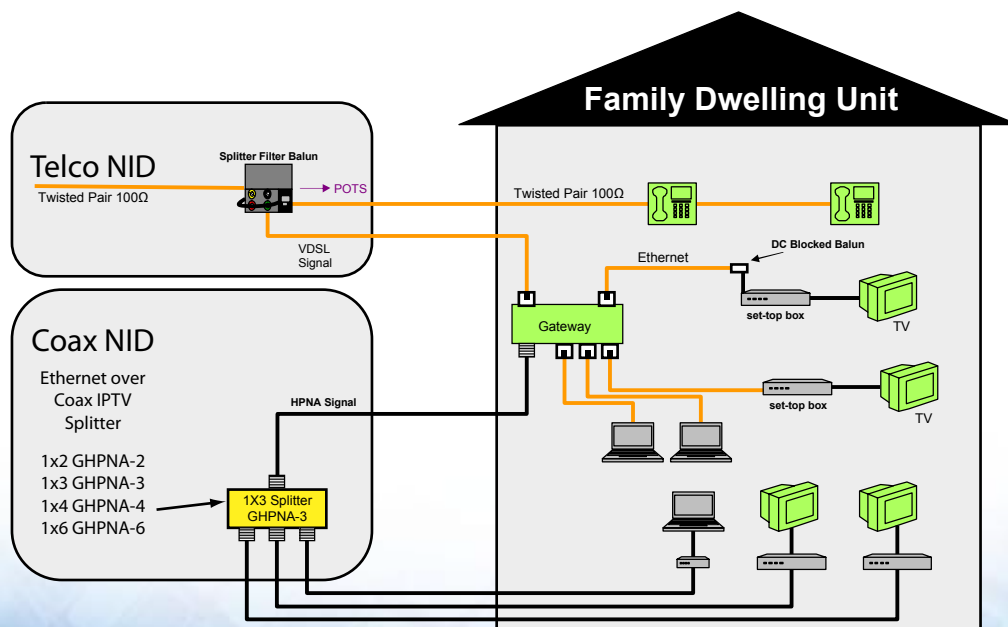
Family Dwelling Unit

Telco NID
Twisted Pair 100Ω

Splitter Filter Balun
POTS
VDSL Signal

Twisted Pair 100Ω

DC Blocked Balun
Ethernet

Gateway

set-top box
TV

set-top box
TV

Coax NID

Ethernet over Coax IPTV Splitter

1x2 GHPNA-2
1x3 GHPNA-3
1x4 GHPNA-4
1x6 GHPNA-6

HPNA Signal

1X3 Splitter
GHPNA-3